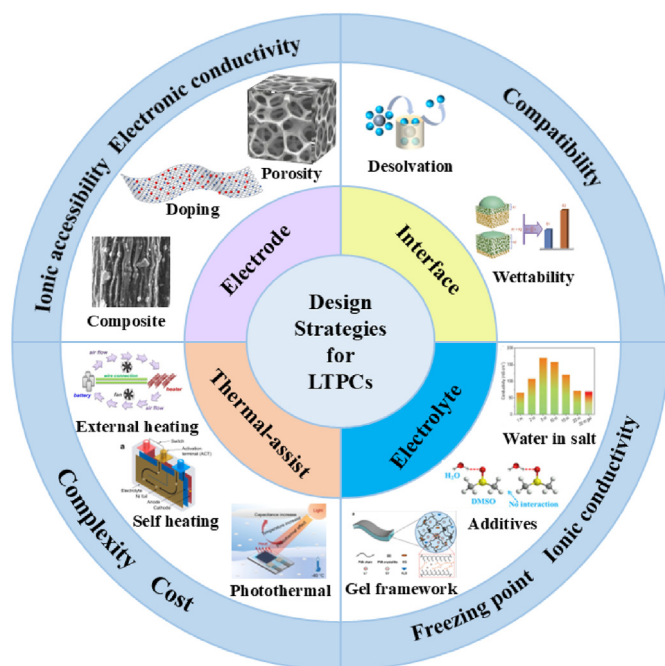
Electronic conductivity

Ionic accessibility

Compatibility

Porosity

Doping

Composite

Desolvation

Wettability

Electrode

Interface

Design Strategies for LTPCs

Thermal-assist

Electrolyte

External heating

Self heating

Photothermal

Water in salt

Additives

Gel framework

Complexity

Cost

Freezing point

Ionic conductivity

air flow

battery

heater

Switch

Activation terminal (ACT)

Electrolyte

Anode

Cathode

$H_2O$

DMSO

No interaction

Capacitance increase

Light